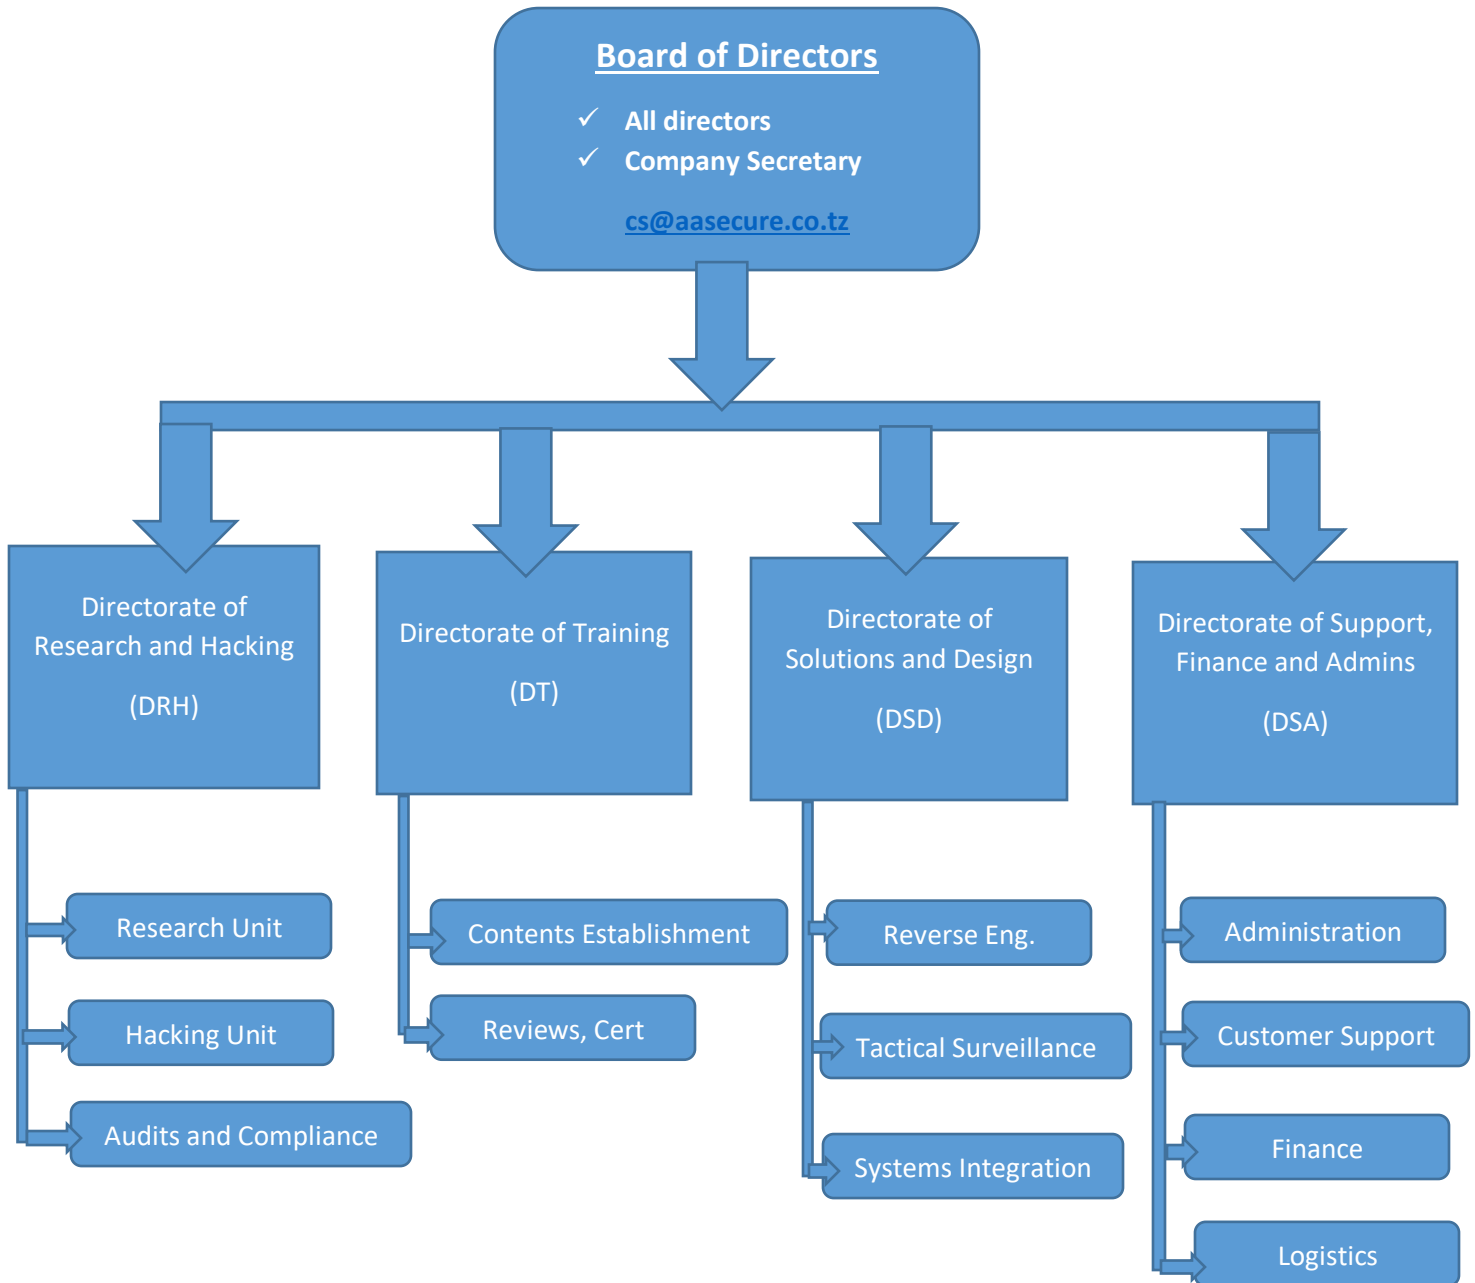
Board of Directors

✓ All directors
✓ Company Secretary

cs@aasecure.co.tz

Directorate of Research and Hacking

(DRH)

Research Unit

Hacking Unit

Audits and Compliance

Directorate of Training

(DT)

Contents Establishment

Reviews, Cert

Directorate of Solutions and Design

(DSD)

Reverse Eng.

Tactical Surveillance

Systems Integration

Directorate of Support, Finance and Admins

(DSA)

Administration

Customer Support

Finance

Logistics